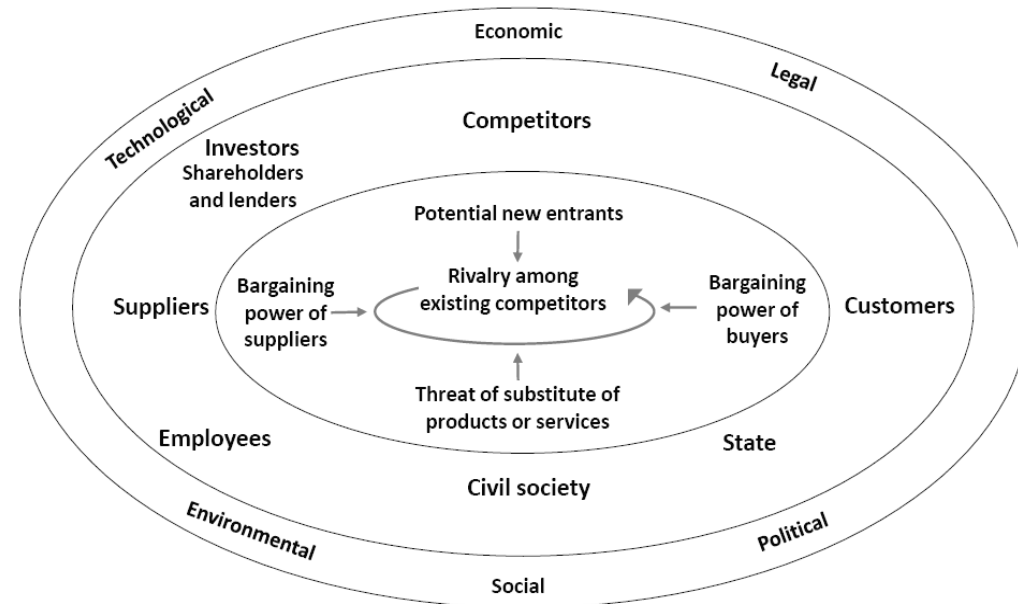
Economic

Technological

Legal

Competitors

Investors
Shareholders and lenders

Potential new entrants

Rivalry among existing competitors

Bargaining power of suppliers

Bargaining power of buyers

Suppliers

Customers

Threat of substitute of products or services

Employees

State

Civil society

Environmental

Political

Social